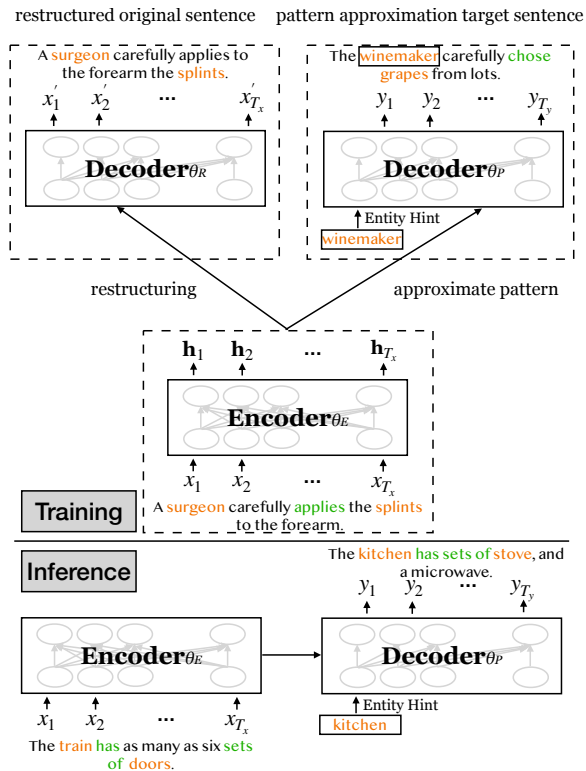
restructured original sentence

pattern approximation target sentence

A surgeon carefully applies to the forearm the splints.

$x_1'$ $x_2'$ ... $x_{T_x}'$

Decoder$_{\theta_R}$

The winemaker carefully chose grapes from lots.

$y_1$ $y_2$ ... $y_{T_y}$

Decoder$_{\theta_P}$

Entity Hint

winemaker

restructuring

approximate pattern

$\mathbf{h}_1$ $\mathbf{h}_2$ ... $\mathbf{h}_{T_x}$

Encoder$_{\theta_E}$

$x_1$ $x_2$ ... $x_{T_x}$

Training

A surgeon carefully applies the splints to the forearm.

Inference

The kitchen has sets of stove, and a microwave.

$y_1$ $y_2$ ... $y_{T_y}$

Encoder$_{\theta_E}$

Decoder$_{\theta_P}$

Entity Hint

kitchen

$x_1$ $x_2$ ... $x_{T_x}$

The train has as many as six sets of doors.